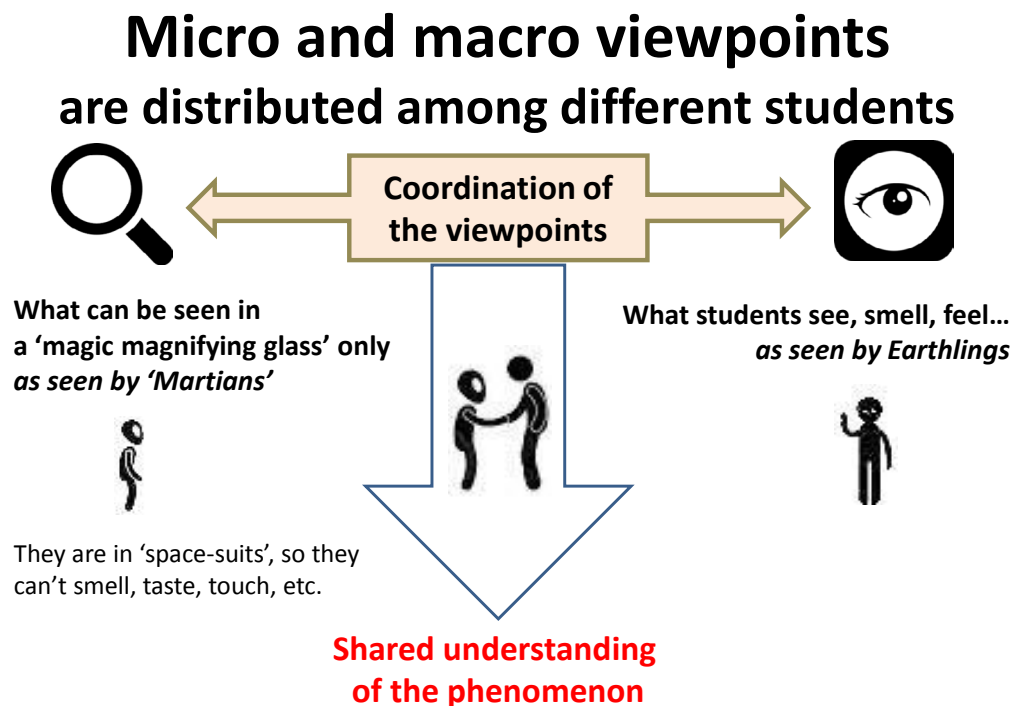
Micro and macro viewpoints
are distributed among different students

Coordination of the viewpoints

What can be seen in a ‘magic magnifying glass’ only *as seen by ‘Martians’*

What students see, smell, feel… *as seen by Earthlings*

They are in ‘space-suits’, so they can’t smell, taste, touch, etc.

Shared understanding of the phenomenon